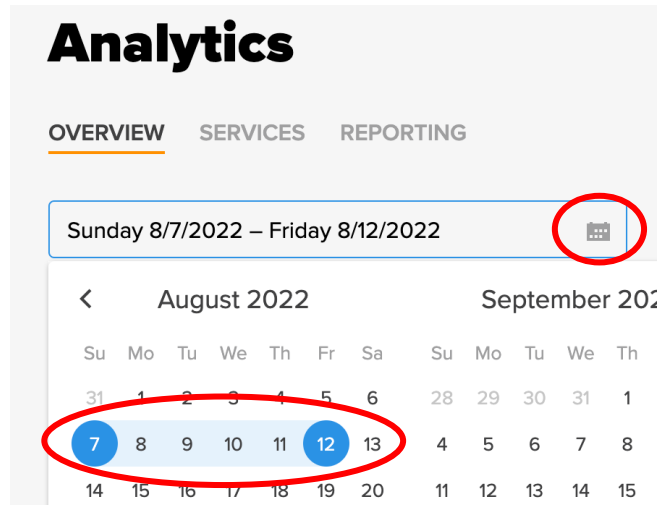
Analytics

OVERVIEW SERVICES REPORTING

Sunday 8/7/2022 – Friday 8/12/2022

August 2022

| Su | Mo | Tu | We | Th | Fr | Sa |
|---|---|---|---|---|---|---|
| 31 | 1 | 2 | 3 | 4 | 5 | 6 |
| 7 | 8 | 9 | 10 | 11 | 12 | 13 |
| 14 | 15 | 16 | 17 | 18 | 19 | 20 |

September 202

| Su | Mo | Tu | We | Th |
|---|---|---|---|---|
| 28 | 29 | 30 | 31 | 1 |
| 4 | 5 | 6 | 7 | 8 |
| 11 | 12 | 13 | 14 | 15 |